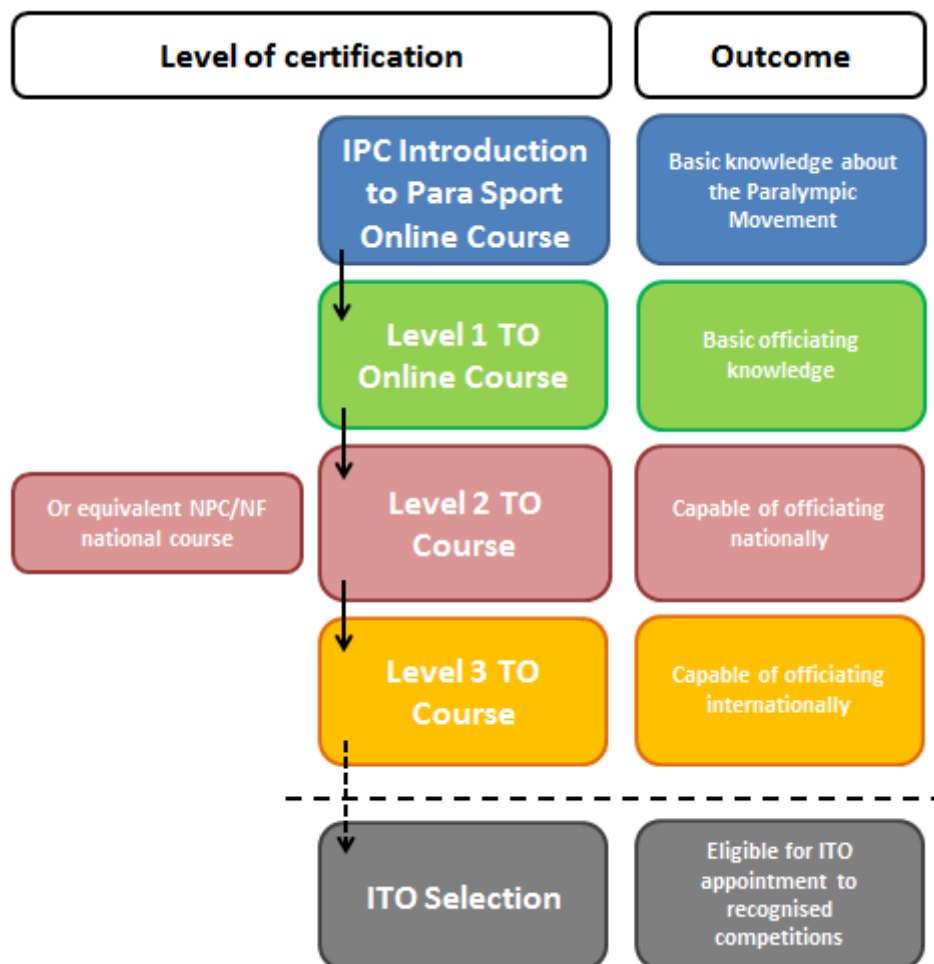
Level of certification

Outcome

IPC Introduction to Para Sport Online Course

Basic knowledge about the Paralympic Movement

Level 1 TO Online Course

Basic officiating knowledge

Or equivalent NPC/NF national course

Level 2 TO Course

Capable of officiating nationally

Level 3 TO Course

Capable of officiating internationally

ITO Selection

Eligible for ITO appointment to recognised competitions